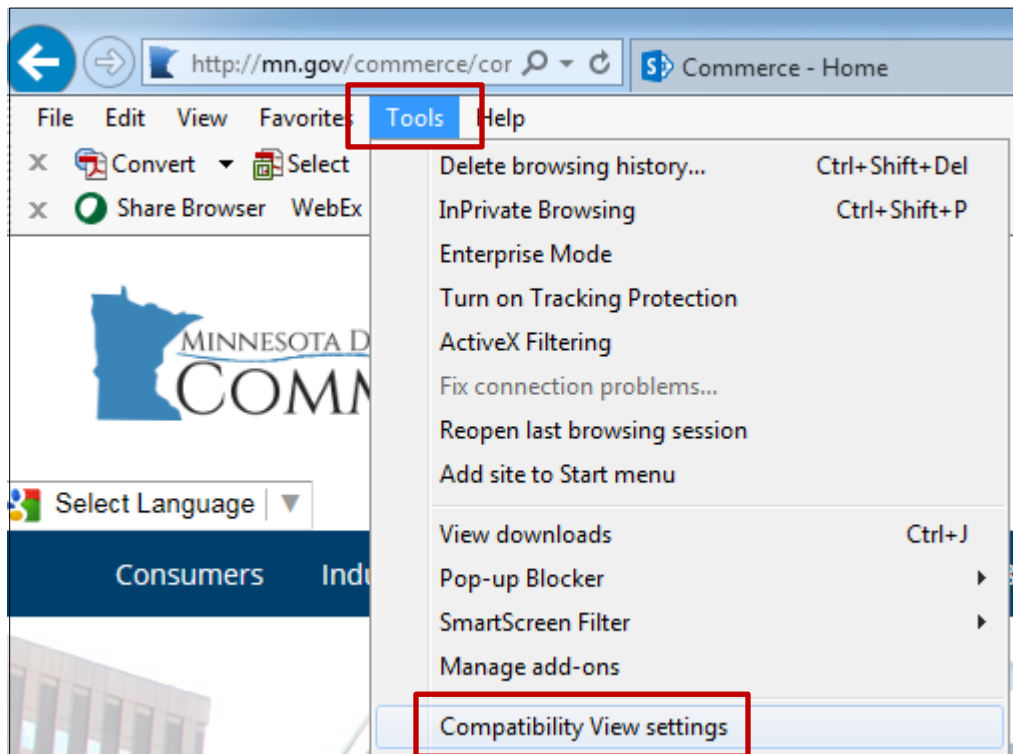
http://mn.gov/commerce/cor
Commerce - Home

File Edit View Favorites Tools Help

Convert Select
Share Browser WebEx

MINNESOTA D
COMM

Select Language

Consumers Indu

Delete browsing history... Ctrl+Shift+Del
InPrivate Browsing Ctrl+Shift+P
Enterprise Mode
Turn on Tracking Protection
ActiveX Filtering
Fix connection problems...
Reopen last browsing session
Add site to Start menu

View downloads Ctrl+J
Pop-up Blocker
SmartScreen Filter
Manage add-ons

Compatibility View settings